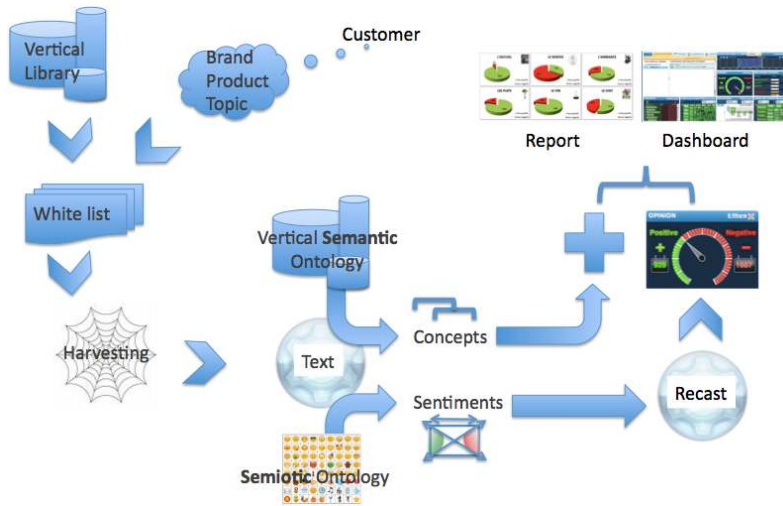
Vertical Library

Brand Product Topic

Customer

Report

Dashboard

White list

Vertical Semantic Ontology

OPINION

Positive

Negative

Harvesting

Text

Concepts

Sentiments

Recast

Semiotic Ontology